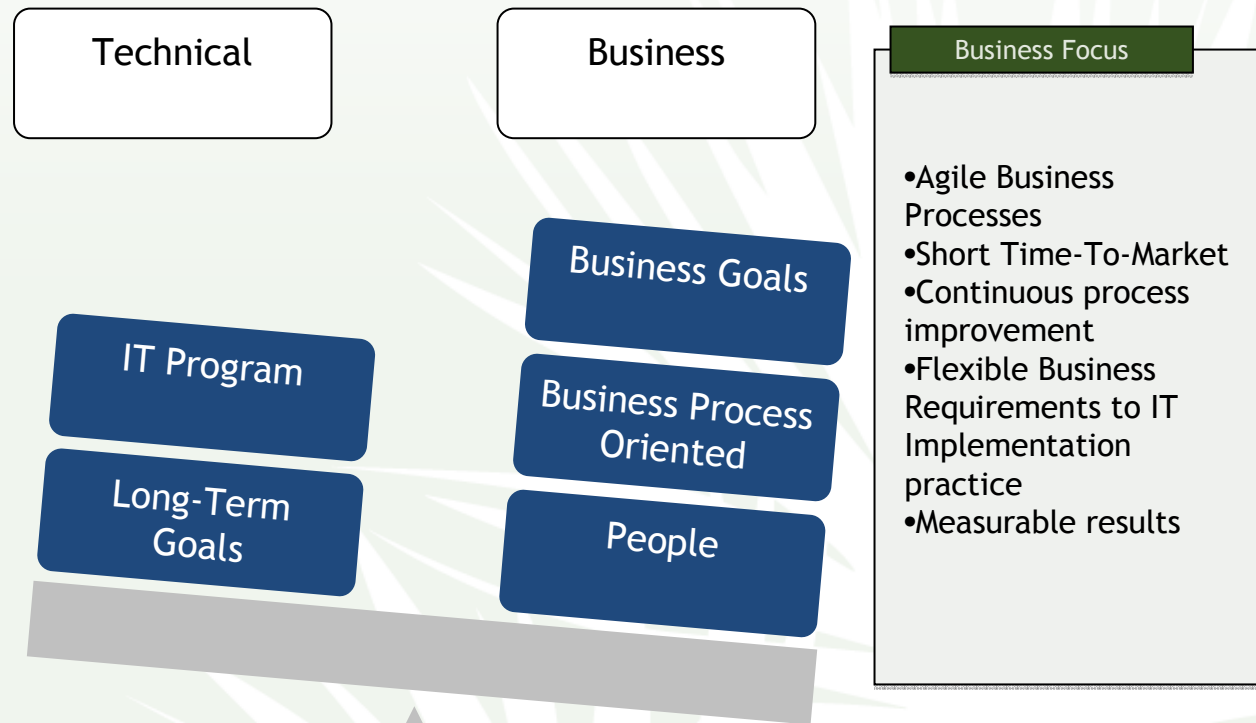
Technical

Business

Business Focus

•Agile Business Processes
•Short Time-To-Market
•Continuous process improvement
•Flexible Business Requirements to IT Implementation practice
•Measurable results

Business Goals

IT Program

Business Process Oriented

Long-Term Goals

People